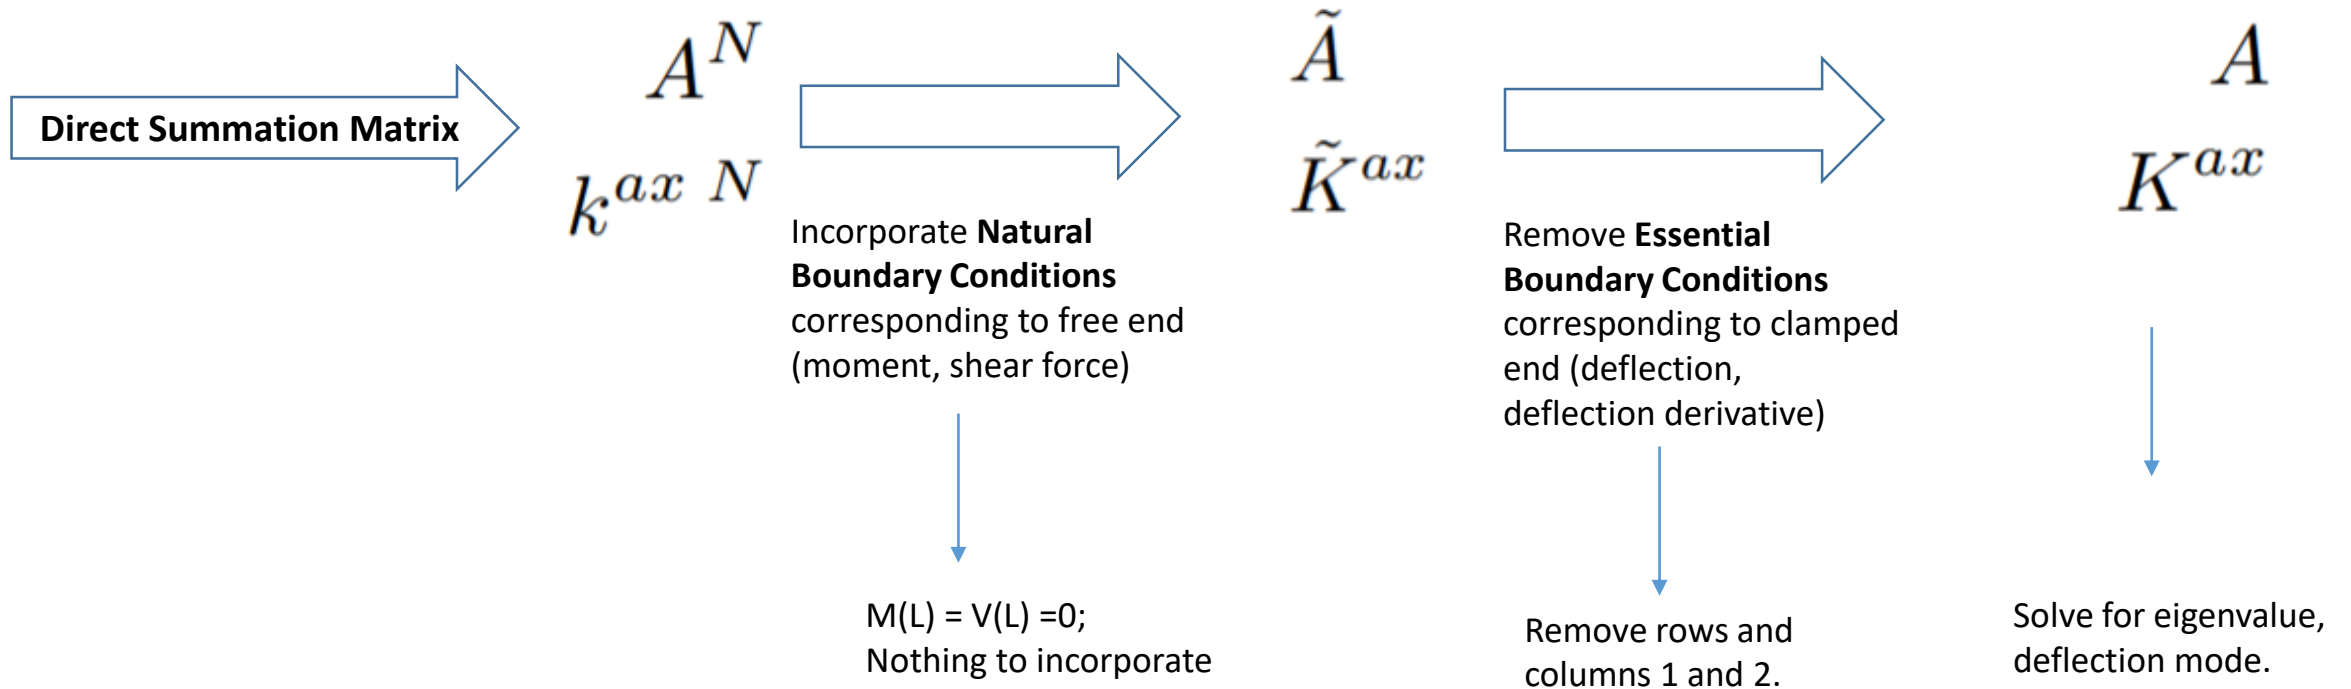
Direct Summation Matrix

$A^N$

$k^{ax\ N}$

Incorporate **Natural Boundary Conditions** corresponding to free end (moment, shear force)

M(L) = V(L) =0;
Nothing to incorporate

$\tilde{A}$

$\tilde{K}^{ax}$

Remove **Essential Boundary Conditions** corresponding to clamped end (deflection, deflection derivative)

Remove rows and columns 1 and 2.

$A$

$K^{ax}$

Solve for eigenvalue, deflection mode.